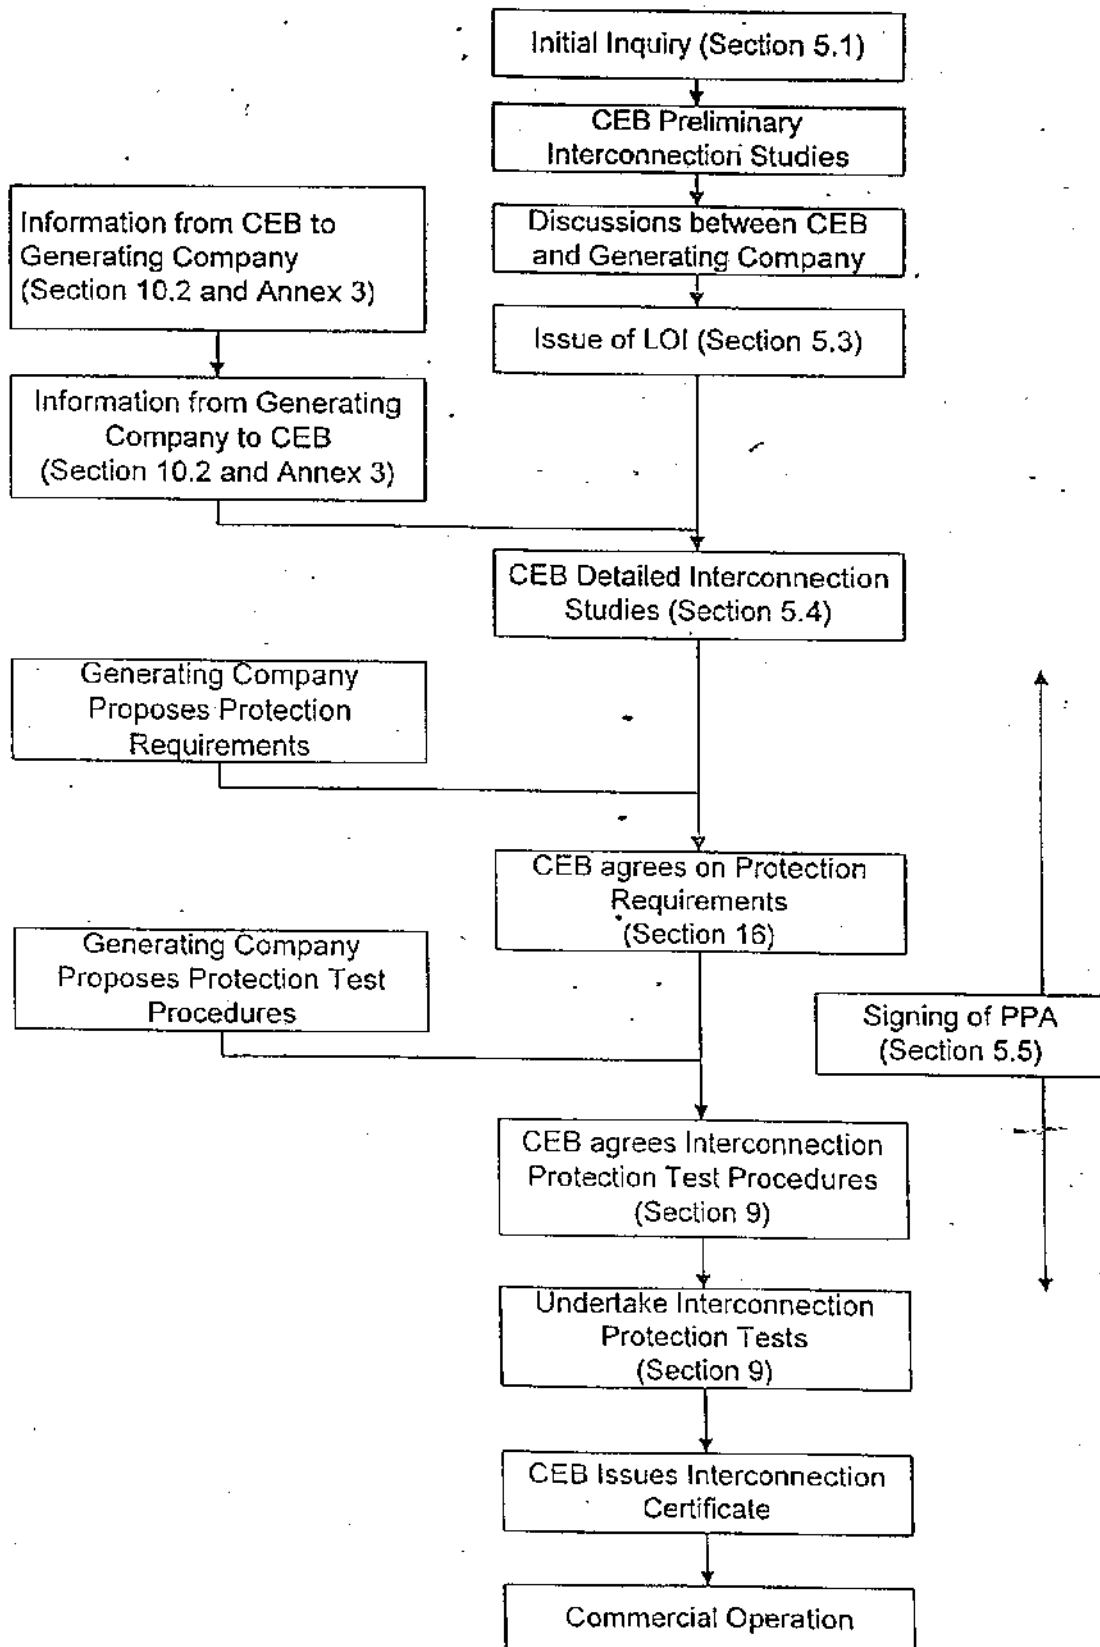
Initial Inquiry (Section 5.1)

CEB Preliminary Interconnection Studies

Discussions between CEB and Generating Company

Issue of LOI (Section 5.3)

Information from CEB to Generating Company (Section 10.2 and Annex 3)

Information from Generating Company to CEB (Section 10.2 and Annex 3)

CEB Detailed Interconnection Studies (Section 5.4)

Generating Company Proposes Protection Requirements

CEB agrees on Protection Requirements (Section 16)

Generating Company Proposes Protection Test Procedures

Signing of PPA (Section 5.5)

CEB agrees Interconnection Protection Test Procedures (Section 9)

Undertake Interconnection Protection Tests (Section 9)

CEB Issues Interconnection Certificate

Commercial Operation